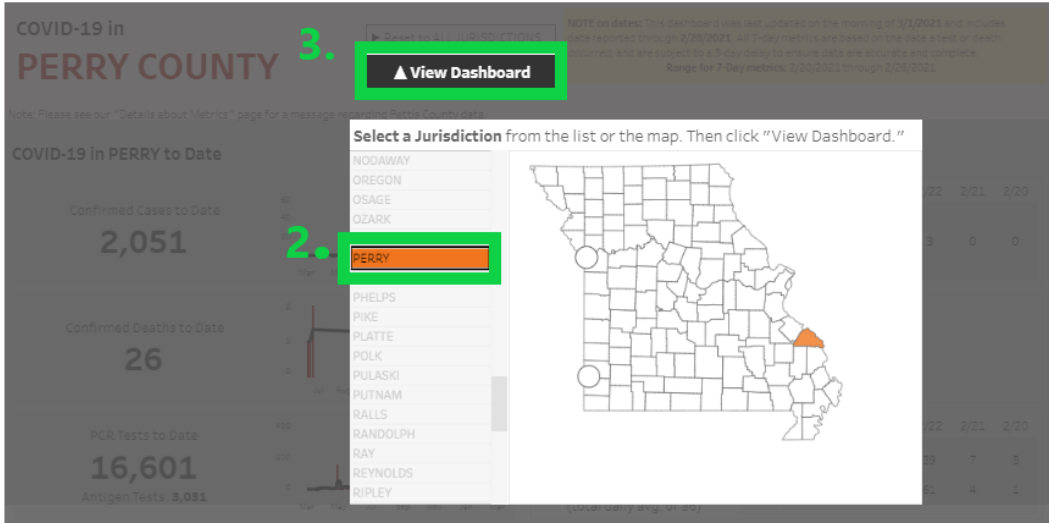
COVID-19 in
PERRY COUNTY

3.

▶ Reset to ALL JURISDICTIONS

▲ View Dashboard

NOTE on dates: This dashboard was last updated on the morning of 3/1/2021 and includes data reported through 2/28/2021. All 7-day metrics are based on the date a test or death occurred and are subject to a 3-day delay to ensure data are accurate and complete.
Range for 7-Day metrics: 2/20/2021 through 2/26/2021

Note: Please see our "Details about Metrics" page for a message regarding Perry County data.

COVID-19 in PERRY to Date

Confirmed Cases to Date
2,051

Confirmed Deaths to Date
26

PCR Tests to Date
16,601
Antigen Tests: 3,031

Select a Jurisdiction from the list or the map. Then click "View Dashboard."

NODAWAY
OREGON
OSAGE
OZARK

2.

PERRY
PHELPS
PIKE
PLATTE
POLK
PULASKI
PUTNAM
RALLS
RANDOLPH
RAY
REYNOLDS
RIPLEY

/22 2/21 2/20
3 0 0

/22 2/21 2/20
39 7 3
61 4 1

(total daily avg. of 56)